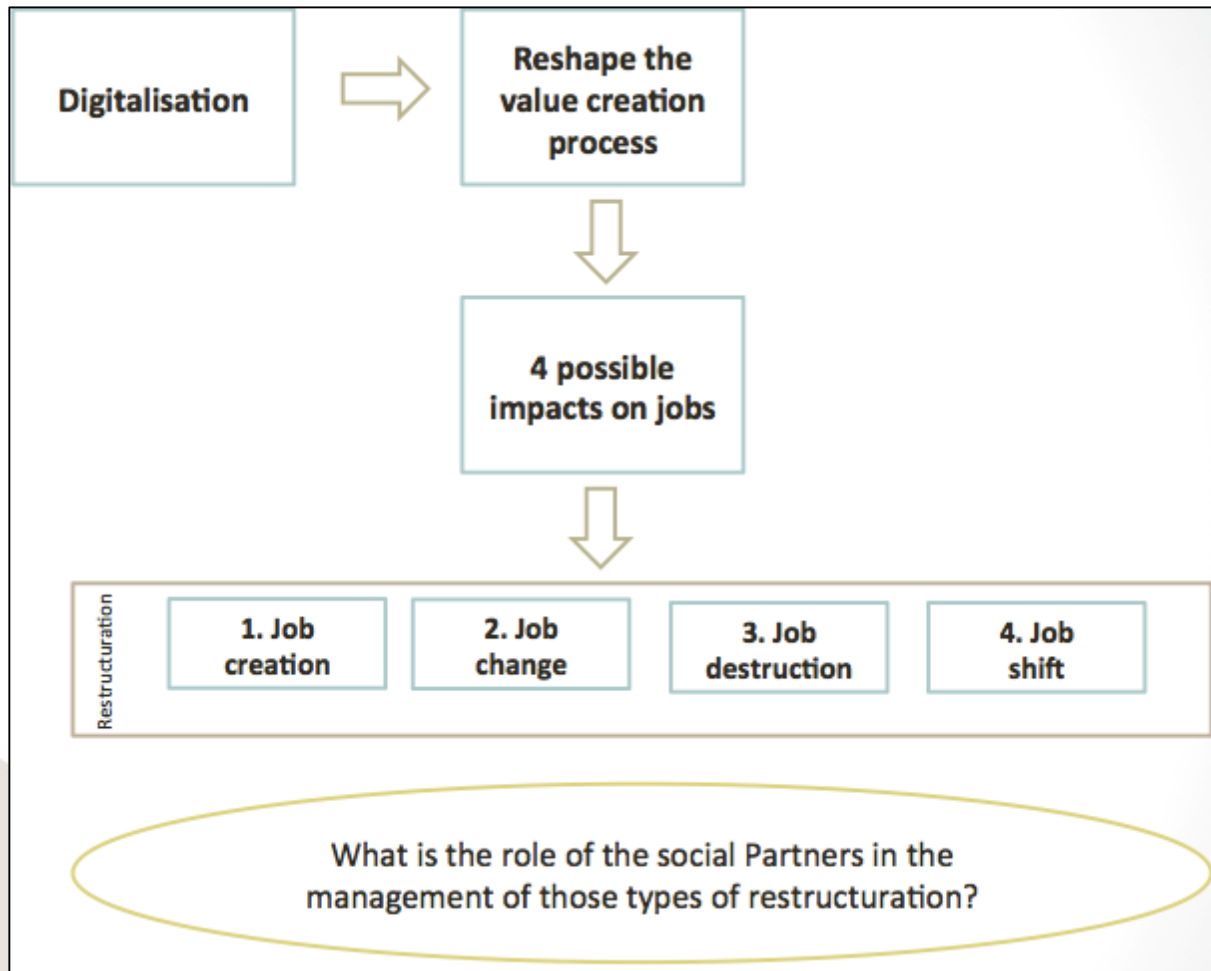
Digitalisation

Reshape the value creation process

4 possible impacts on jobs

Restructuration

1. Job creation

2. Job change

3. Job destruction

4. Job shift

What is the role of the social Partners in the management of those types of restructuration?